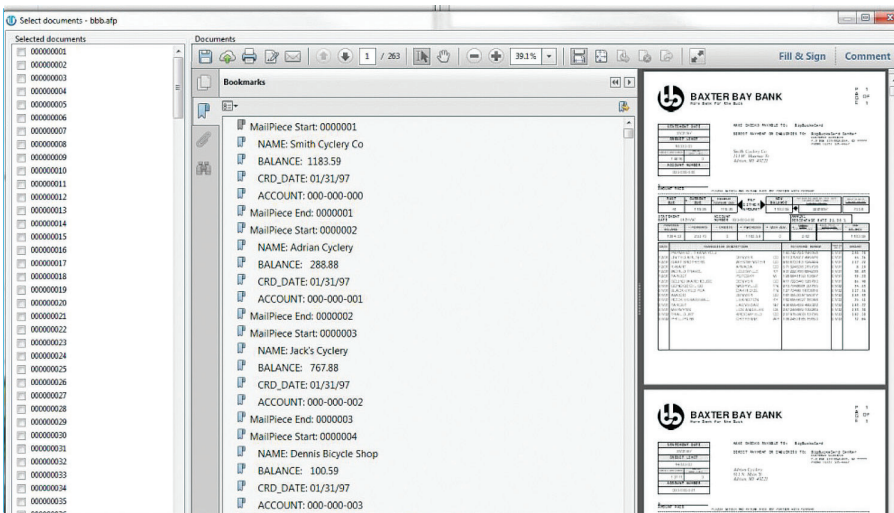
Select documents - bbb.afp

Selected documents
000000001
000000002
000000003
000000004
000000005
000000006
000000007
000000008
000000009
000000010
000000011
000000012
000000013
000000014
000000015
000000016
000000017
000000018
000000019
000000020
000000021
000000022
000000023
000000024
000000025
000000026
000000027
000000028
000000029
000000030
000000031
000000032
000000033
000000034
000000035

Documents
1 / 263
39.1%
Fill & Sign
Comment

Bookmarks
MailPiece Start: 0000001
NAME: Smith Cyclery Co
BALANCE: 1183.59
CRD_DATE: 01/31/97
ACCOUNT: 000-000-000
MailPiece End: 0000001
MailPiece Start: 0000002
NAME: Adrian Cyclery
BALANCE: 288.88
CRD_DATE: 01/31/97
ACCOUNT: 000-000-001
MailPiece End: 0000002
MailPiece Start: 0000003
NAME: Jack's Cyclery
BALANCE: 767.88
CRD_DATE: 01/31/97
ACCOUNT: 000-000-002
MailPiece End: 0000003
MailPiece Start: 0000004
NAME: Dennis Bicycle Shop
BALANCE: 100.59
CRD_DATE: 01/31/97
ACCOUNT: 000-000-003

BAXTER BAY BANK
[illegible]

BAXTER BAY BANK
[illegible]